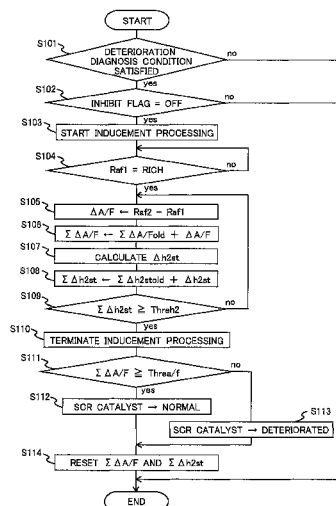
START

S101
DETERIORATION DIAGNOSIS CONDITION SATISFIED
no
yes

S102
INHIBIT FLAG = OFF
no
yes

S103
START INDUCEMENT PROCESSING

S104
Raf1 = RICH
no
yes

S105
$\Delta A/F \leftarrow Raf2 - Raf1$

S106
$\Sigma \Delta A/F \leftarrow \Sigma \Delta A/Fold + \Delta A/F$

S107
CALCULATE $\Delta h2st$

S108
$\Sigma \Delta h2st \leftarrow \Sigma \Delta h2stold + \Delta h2st$

S109
$\Sigma \Delta h2st \geq Threh2$
no
yes

S110
TERMINATE INDUCEMENT PROCESSING

S111
$\Sigma \Delta A/F \geq Threa/f$
no
yes

S112
SCR CATALYST → NORMAL

S113
SCR CATALYST → DETERIORATED

S114
RESET $\Sigma \Delta A/F$ AND $\Sigma \Delta h2st$

END